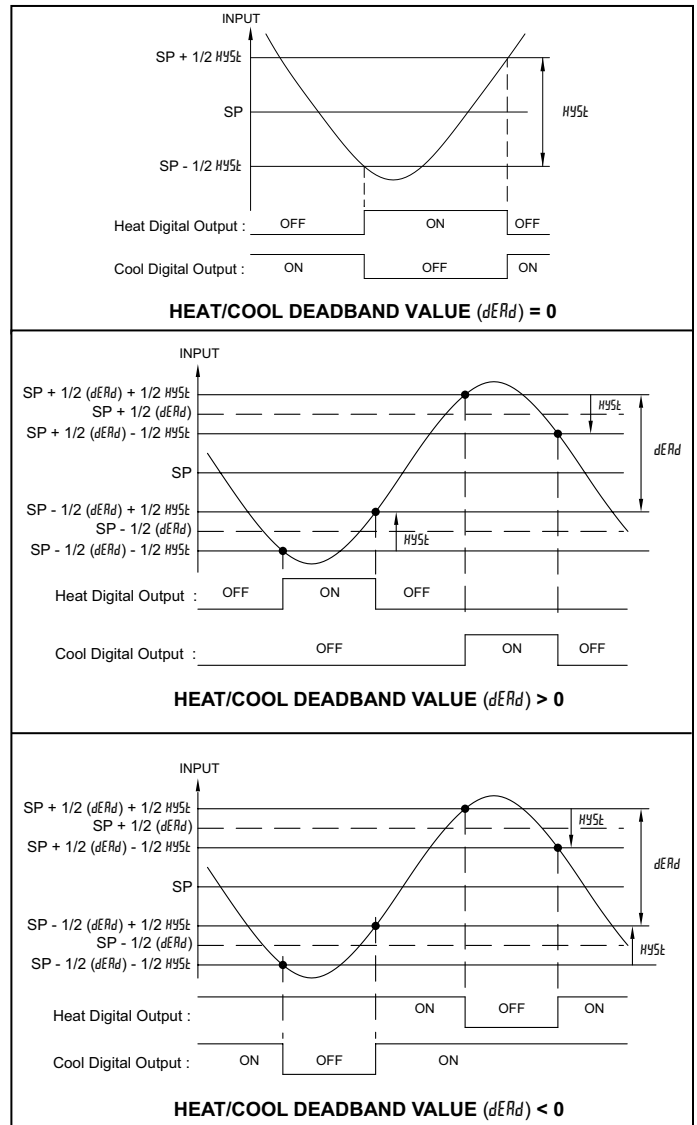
INPUT

SP + 1/2 HYSt

SP

SP - 1/2 HYSt

HYSt

Heat Digital Output : OFF ON OFF

Cool Digital Output : ON OFF ON

HEAT/COOL DEADBAND VALUE (dEAd) = 0

INPUT

SP + 1/2 (dEAd) + 1/2 HYSt

SP + 1/2 (dEAd)

SP + 1/2 (dEAd) - 1/2 HYSt

SP

SP - 1/2 (dEAd) + 1/2 HYSt

SP - 1/2 (dEAd)

SP - 1/2 (dEAd) - 1/2 HYSt

HYSt

HYSt

dEAd

Heat Digital Output : OFF ON OFF

Cool Digital Output : OFF ON OFF

HEAT/COOL DEADBAND VALUE (dEAd) > 0

INPUT

SP + 1/2 (dEAd) + 1/2 HYSt

SP + 1/2 (dEAd)

SP + 1/2 (dEAd) - 1/2 HYSt

SP

SP - 1/2 (dEAd) + 1/2 HYSt

SP - 1/2 (dEAd)

SP - 1/2 (dEAd) - 1/2 HYSt

HYSt

dEAd

HYSt

Heat Digital Output : ON OFF ON

Cool Digital Output : ON OFF ON

HEAT/COOL DEADBAND VALUE (dEAd) < 0